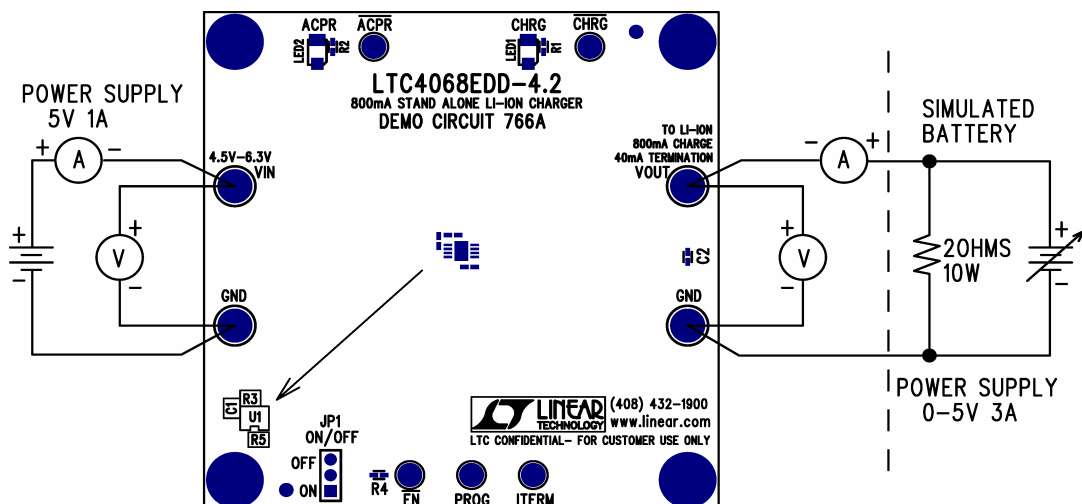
POWER SUPPLY
5V 1A

+ A −

+
−

+ V −

ACPR $\overline{ACPR}$ LED2 R2

CHRG $\overline{CHRG}$ LED1 R1

LTC4068EDD-4.2
800mA STAND ALONE LI-ION CHARGER
DEMO CIRCUIT 766A

4.5V-6.3V
VIN

TO LI-ION
800mA CHARGE
40mA TERMINATION
VOUT

C2

GND

GND

R3
C1 U1
R5

JP1
ON/OFF
OFF
ON

R4
EN
PROG
ITERM

LINEAR TECHNOLOGY (408) 432-1900
www.linear.com
LTC CONFIDENTIAL- FOR CUSTOMER USE ONLY

− A +

+ V −

SIMULATED
BATTERY

2OHMS
10W

+
−

POWER SUPPLY
0-5V 3A